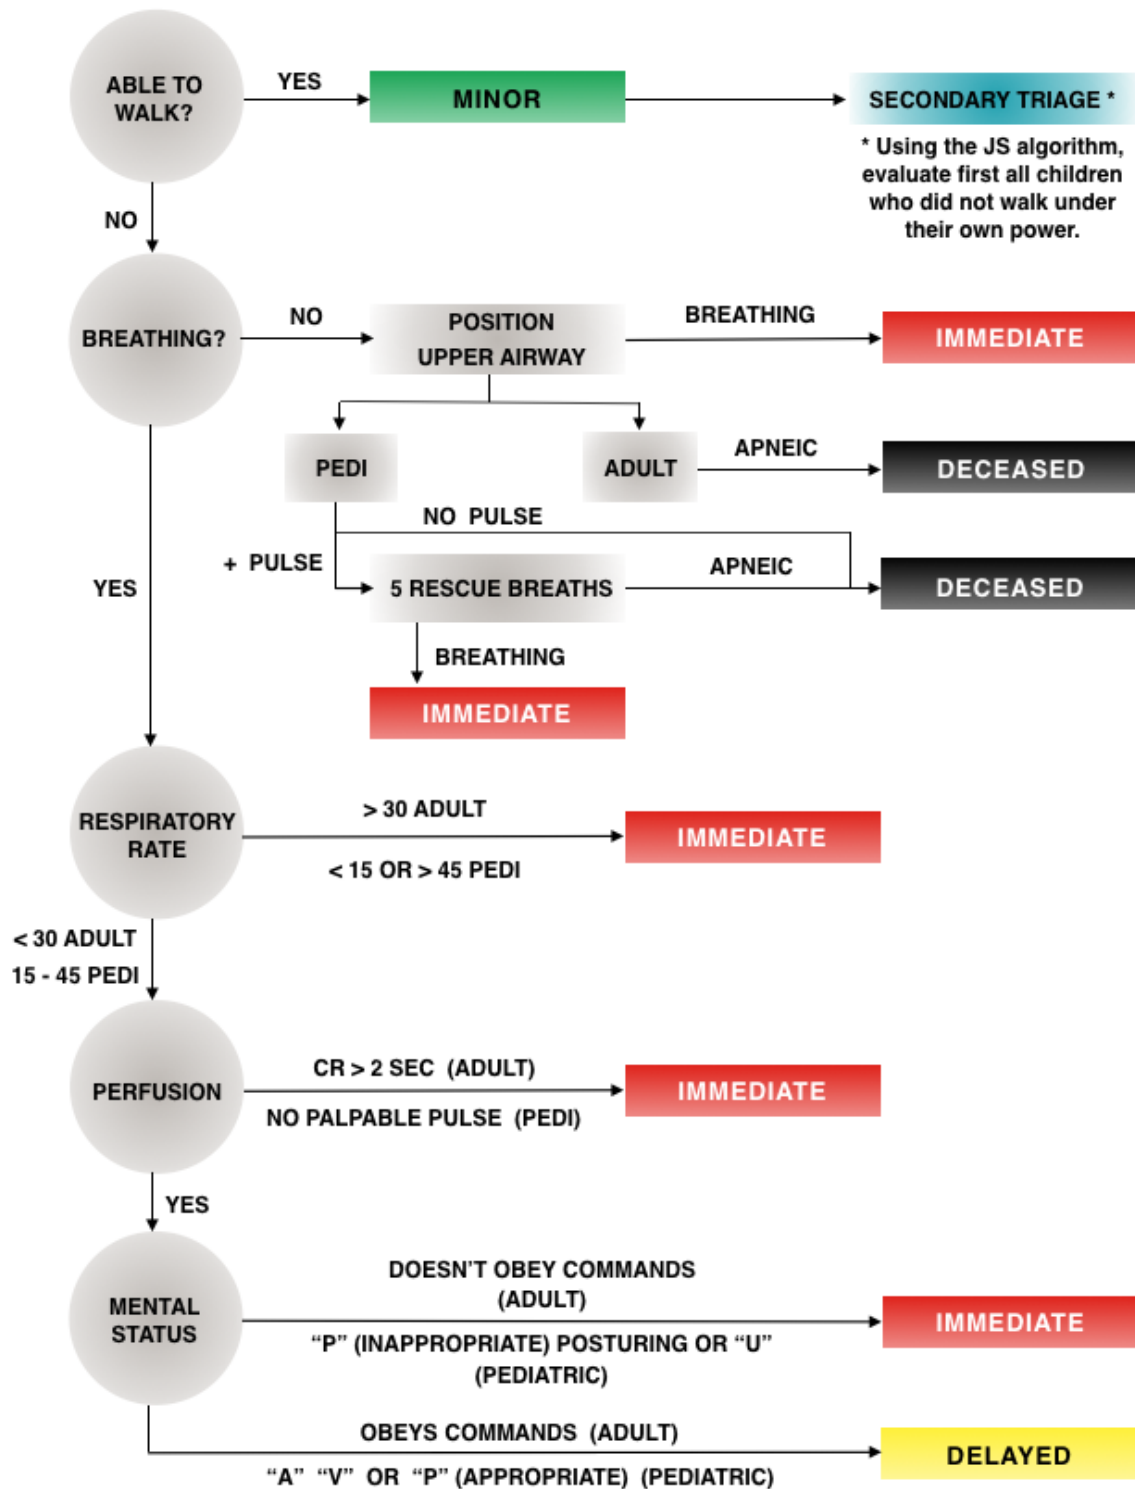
ABLE TO WALK?

YES

MINOR

SECONDARY TRIAGE *

* Using the JS algorithm, evaluate first all children who did not walk under their own power.

NO

BREATHING?

NO

POSITION UPPER AIRWAY

BREATHING

IMMEDIATE

PEDI

ADULT

APNEIC

DECEASED

NO PULSE

+ PULSE

5 RESCUE BREATHS

APNEIC

DECEASED

YES

BREATHING

IMMEDIATE

RESPIRATORY RATE

> 30 ADULT

< 15 OR > 45 PEDI

IMMEDIATE

< 30 ADULT

15 - 45 PEDI

PERFUSION

CR > 2 SEC (ADULT)

NO PALPABLE PULSE (PEDI)

IMMEDIATE

YES

MENTAL STATUS

DOESN'T OBEY COMMANDS (ADULT)

"P" (INAPPROPRIATE) POSTURING OR "U" (PEDIATRIC)

IMMEDIATE

OBEYS COMMANDS (ADULT)

"A" "V" OR "P" (APPROPRIATE) (PEDIATRIC)

DELAYED